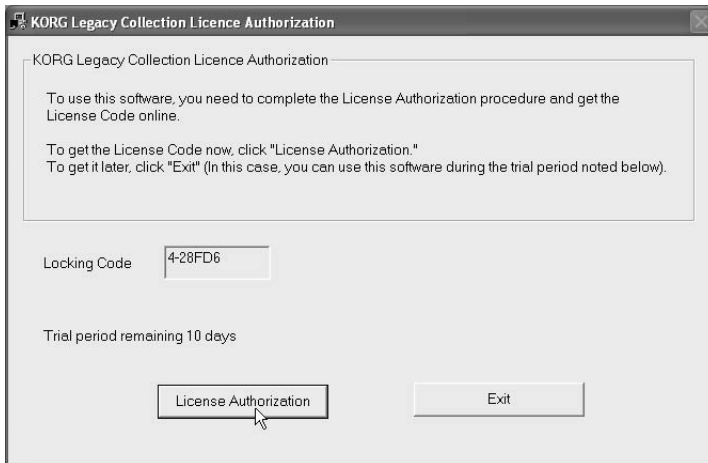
KORG Legacy Collection Licence Authorization

KORG Legacy Collection Licence Authorization

To use this software, you need to complete the License Authorization procedure and get the License Code online.

To get the License Code now, click "License Authorization."
To get it later, click "Exit" (In this case, you can use this software during the trial period noted below).

Locking Code 4-28FD6

Trial period remaining 10 days

License Authorization

Exit